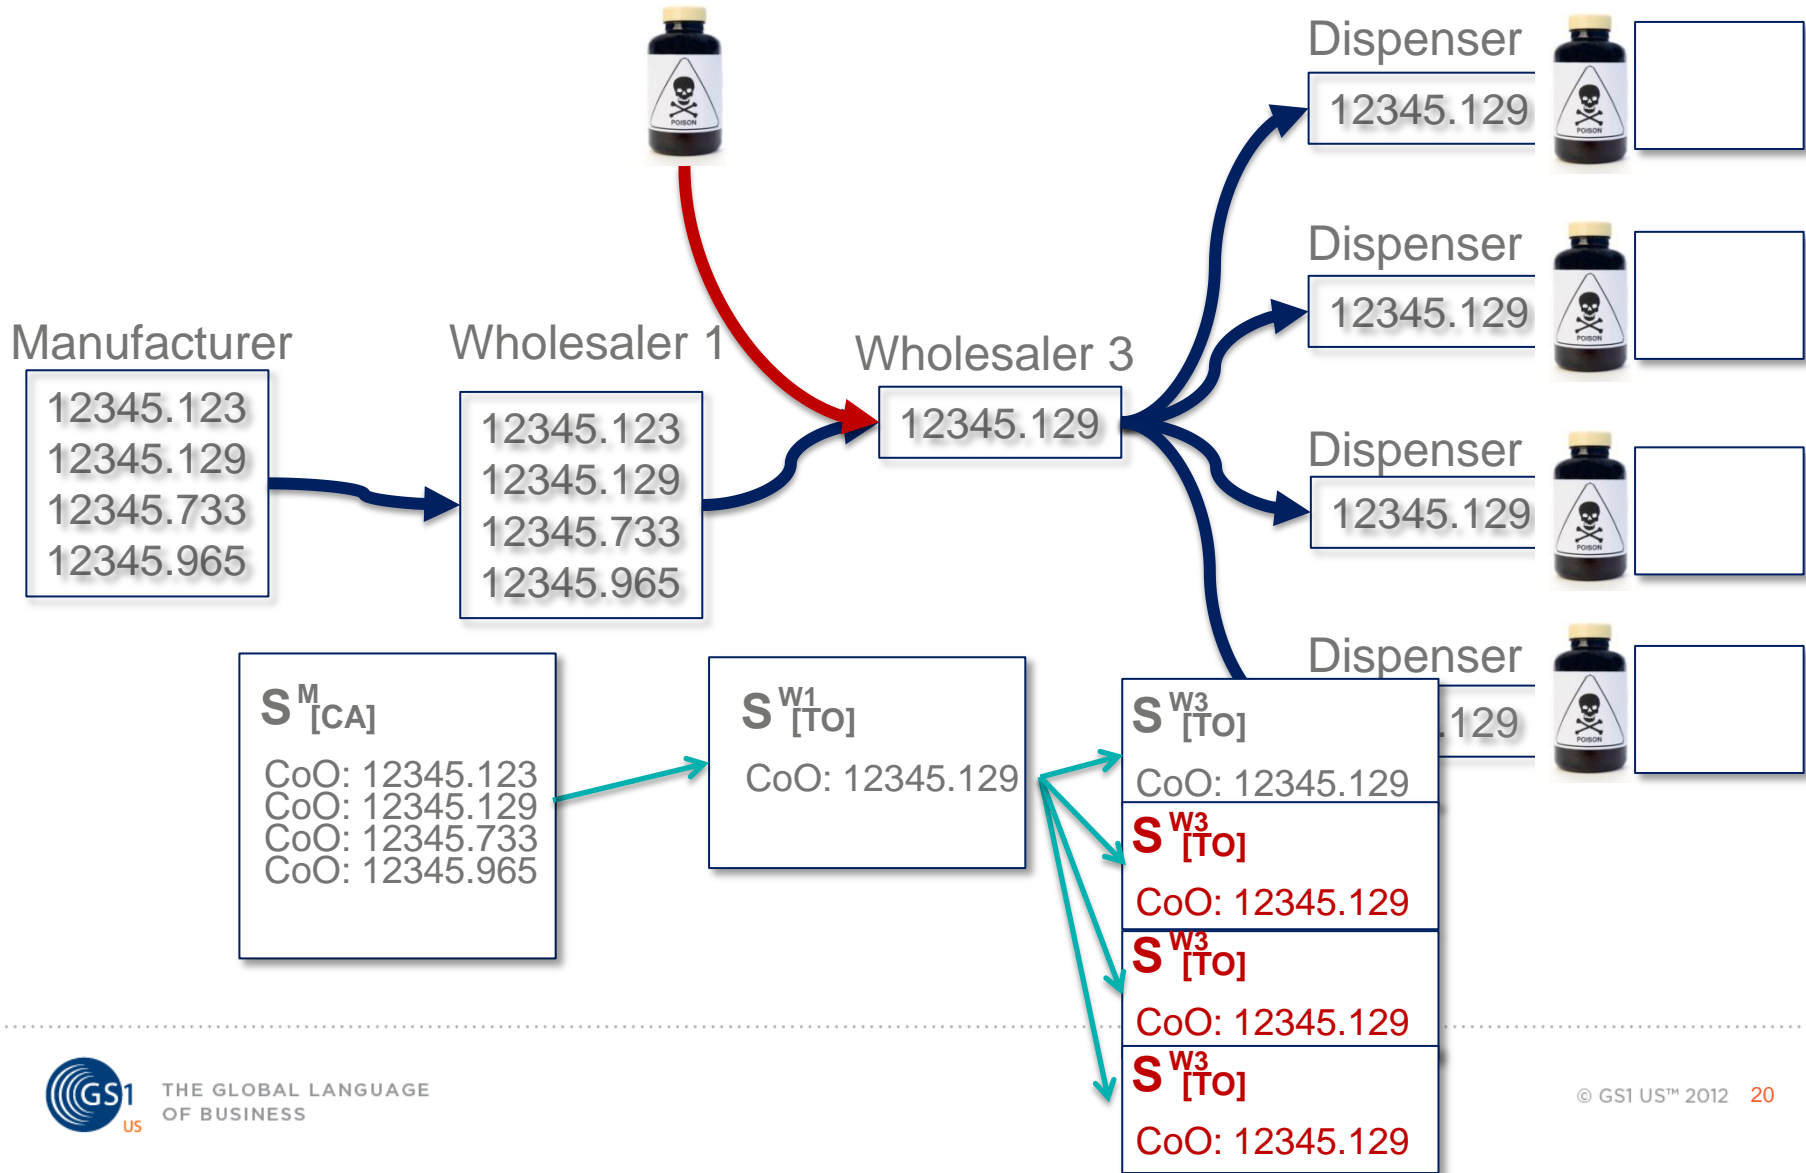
POISON

Dispenser

12345.129

POISON

Dispenser

12345.129

POISON

Manufacturer

12345.123
12345.129
12345.733
12345.965

Wholesaler 1

12345.123
12345.129
12345.733
12345.965

Wholesaler 3

12345.129

Dispenser

12345.129

POISON

Dispenser

.129

POISON

$S^{M}_{[CA]}$
CoO: 12345.123
CoO: 12345.129
CoO: 12345.733
CoO: 12345.965

$S^{W1}_{[TO]}$
CoO: 12345.129

$S^{W3}_{[TO]}$
CoO: 12345.129

$S^{W3}_{[TO]}$
CoO: 12345.129

$S^{W3}_{[TO]}$
CoO: 12345.129

$S^{W3}_{[TO]}$
CoO: 12345.129

GS1 US THE GLOBAL LANGUAGE OF BUSINESS

© GS1 US™ 2012 20